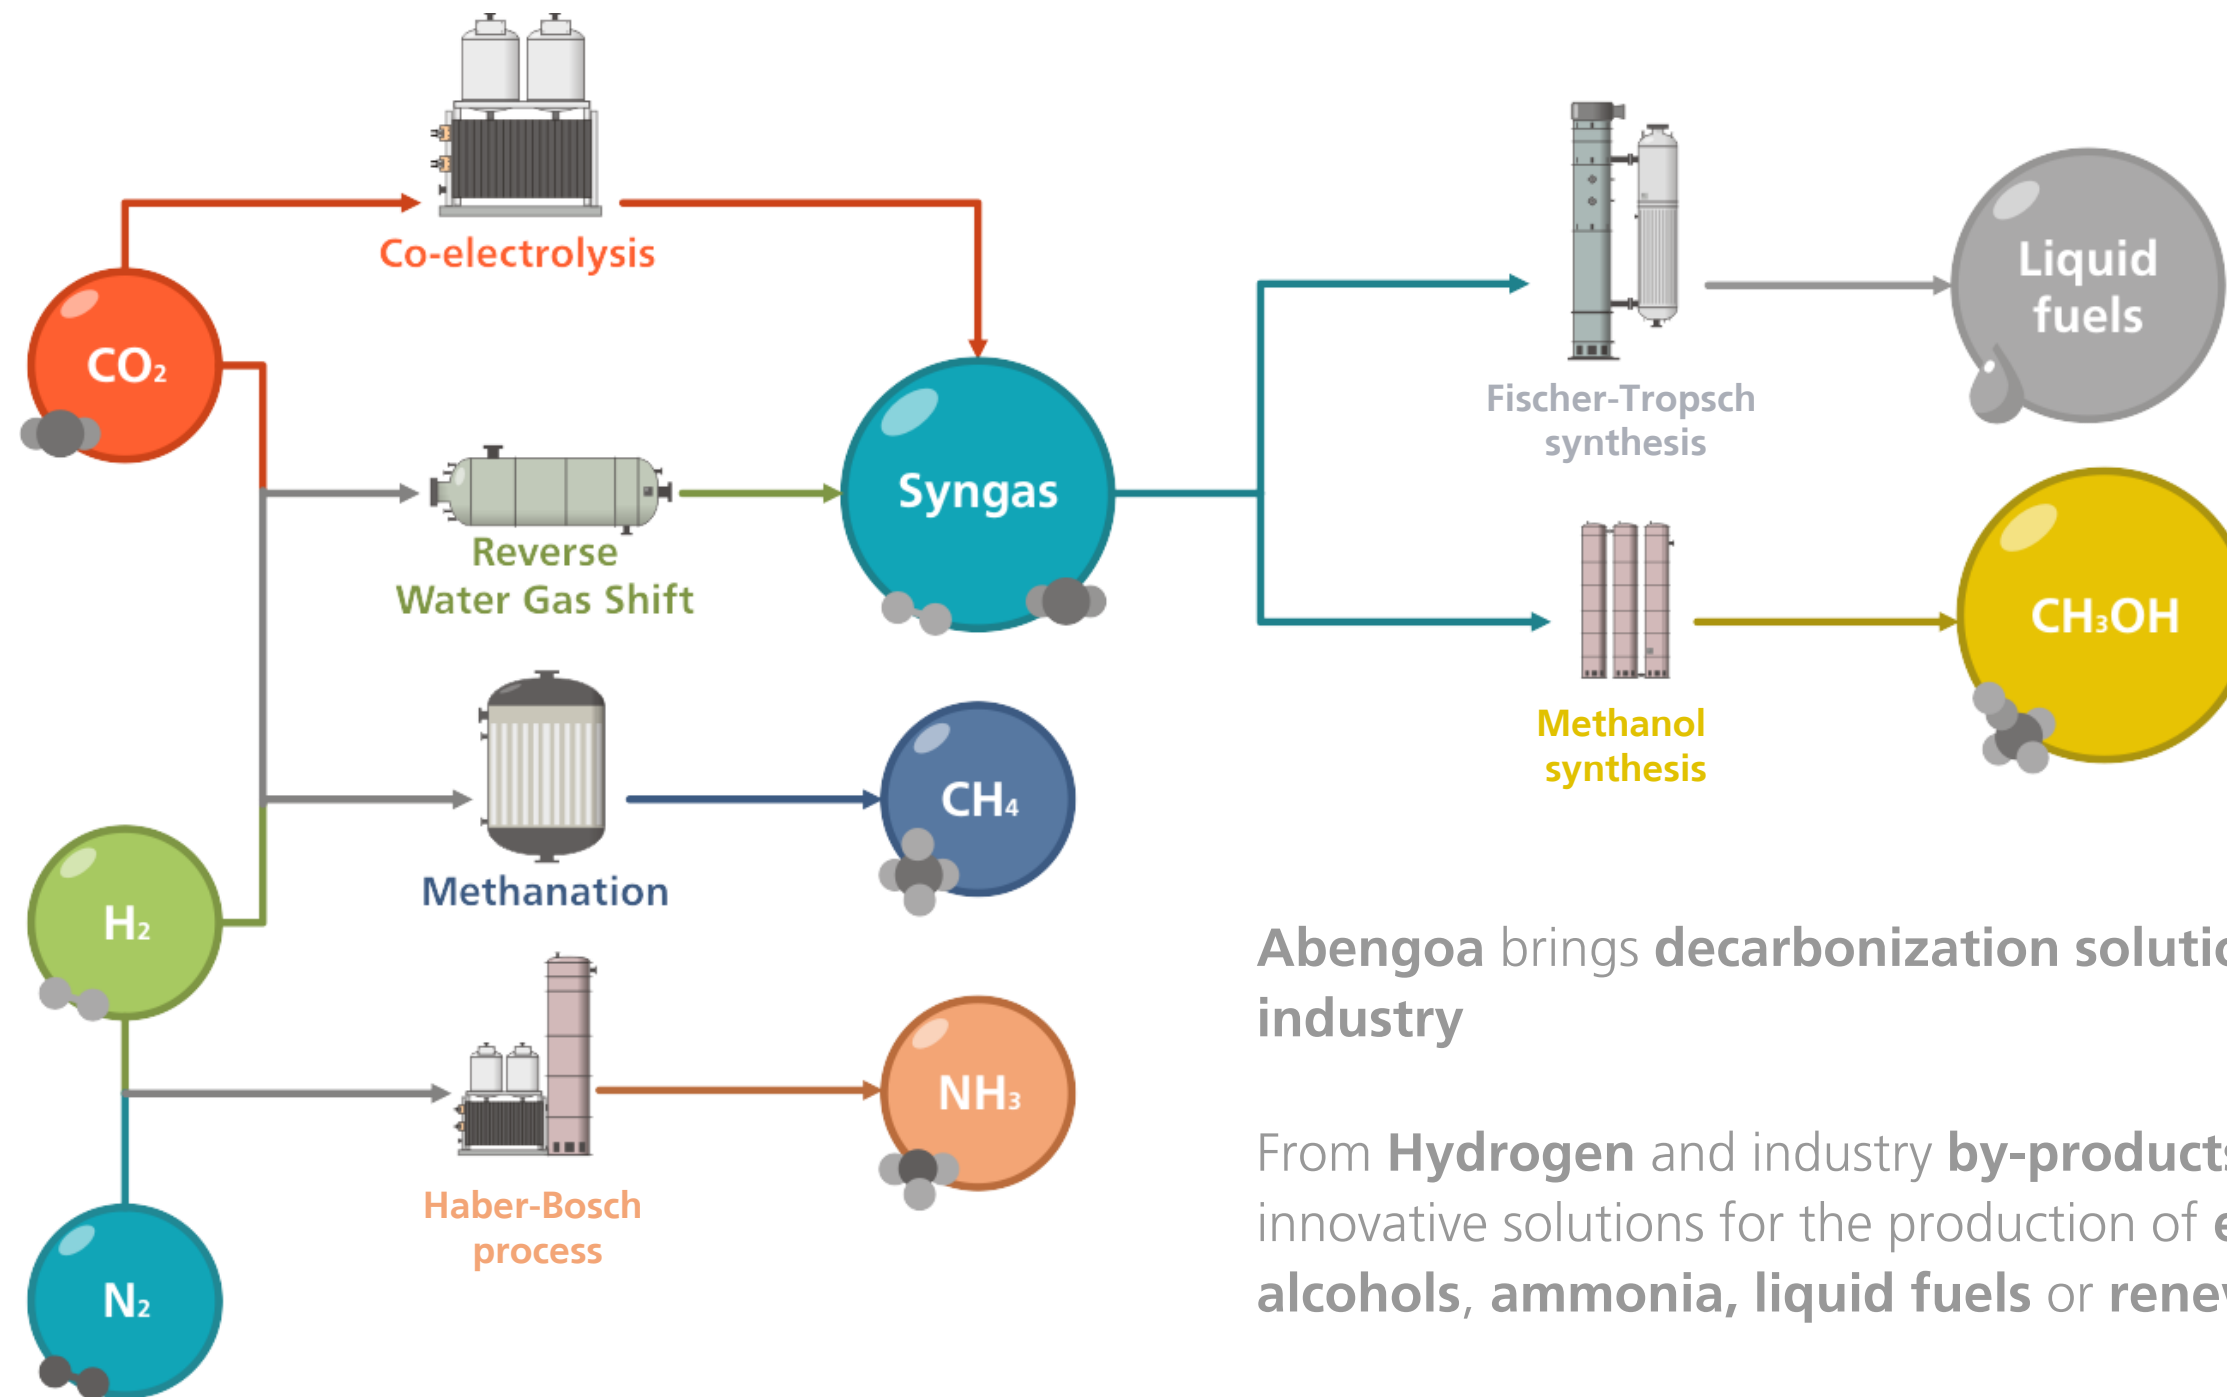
Co-electrolysis

$CO_2$

Reverse Water Gas Shift

Syngas

Fischer-Tropsch synthesis

Liquid fuels

Methanol synthesis

$CH_3OH$

Methanation

$CH_4$

$H_2$

Haber-Bosch process

$NH_3$

$N_2$

Abengoa brings decarbonization solutio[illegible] industry

From Hydrogen and industry by-product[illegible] innovative solutions for the production of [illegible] alcohols, ammonia, liquid fuels or rene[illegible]